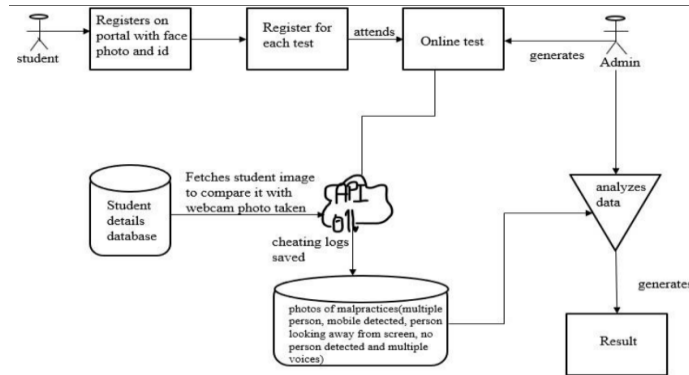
student

Registers on portal with face photo and id

Register for each test

attends

Online test

generates

Admin

Fetches student image to compare it with webcam photo taken

Student details database

API 01

cheating logs saved

analyzes data

generates

photos of malpractices(multiple person, mobile detected, person looking away from screen, no person detected and multiple voices)

Result